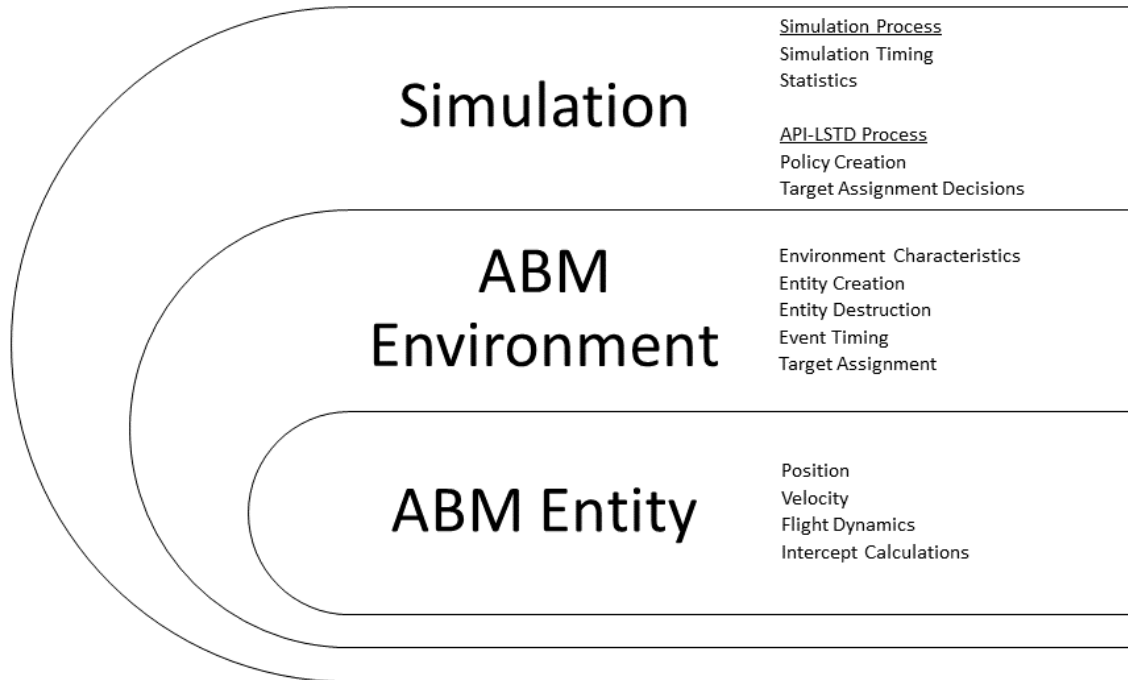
Simulation

Simulation Process
Simulation Timing
Statistics

API-LSTD Process
Policy Creation
Target Assignment Decisions

ABM Environment

Environment Characteristics
Entity Creation
Entity Destruction
Event Timing
Target Assignment

ABM Entity

Position
Velocity
Flight Dynamics
Intercept Calculations